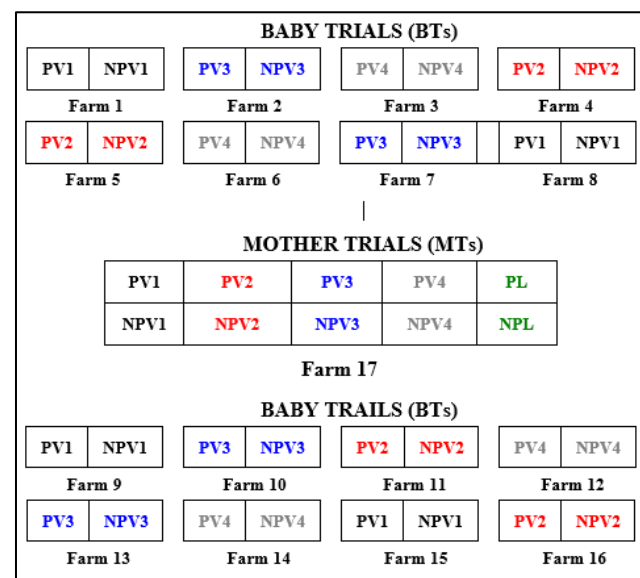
BABY TRIALS (BTs)

| PV1 | NPV1 |
|---|---|

Farm 1

| PV3 | NPV3 |
|---|---|

Farm 2

| PV4 | NPV4 |
|---|---|

Farm 3

| PV2 | NPV2 |
|---|---|

Farm 4

| PV2 | NPV2 |
|---|---|

Farm 5

| PV4 | NPV4 |
|---|---|

Farm 6

| PV3 | NPV3 |
|---|---|

Farm 7

| PV1 | NPV1 |
|---|---|

Farm 8

MOTHER TRIALS (MTs)

| PV1 | PV2 | PV3 | PV4 | PL |
|---|---|---|---|---|
| NPV1 | NPV2 | NPV3 | NPV4 | NPL |

Farm 17

BABY TRAILS (BTs)

| PV1 | NPV1 |
|---|---|

Farm 9

| PV3 | NPV3 |
|---|---|

Farm 10

| PV2 | NPV2 |
|---|---|

Farm 11

| PV4 | NPV4 |
|---|---|

Farm 12

| PV3 | NPV3 |
|---|---|

Farm 13

| PV4 | NPV4 |
|---|---|

Farm 14

| PV1 | NPV1 |
|---|---|

Farm 15

| PV2 | NPV2 |
|---|---|

Farm 16